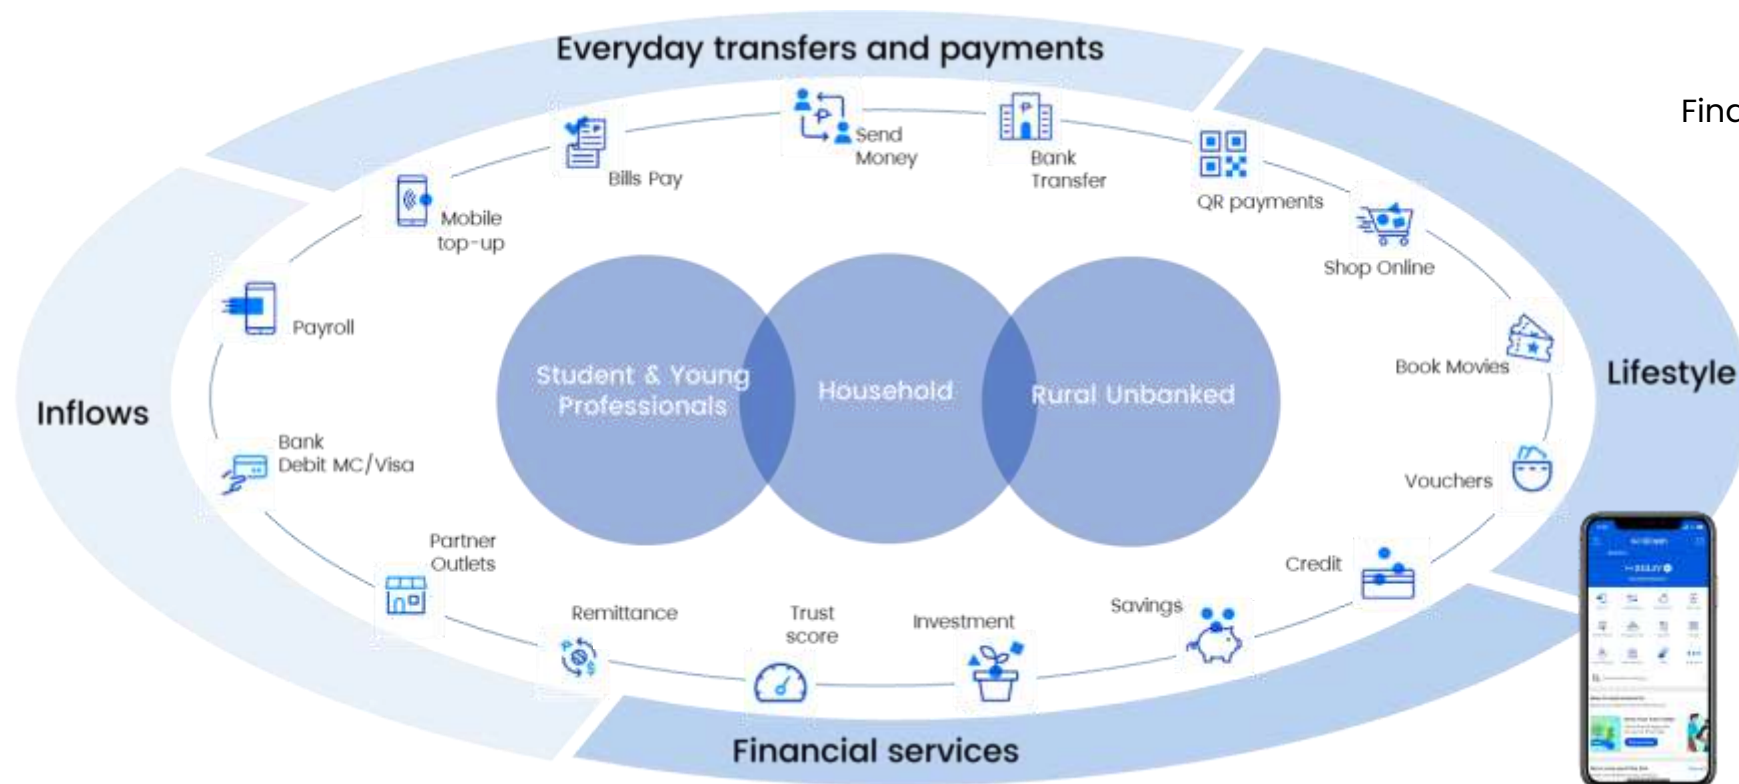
Everyday transfers and payments

Finc

Bills Pay

Send Money

Bank Transfer

QR payments

Mobile top-up

Shop Online

Payroll

Book Movies

Lifestyle

Inflows

Student & Young Professionals

Household

Rural Unbanked

Bank Debit MC/Visa

Vouchers

Partner Outlets

Credit

Remittance

Trust score

Investment

Savings

Financial services